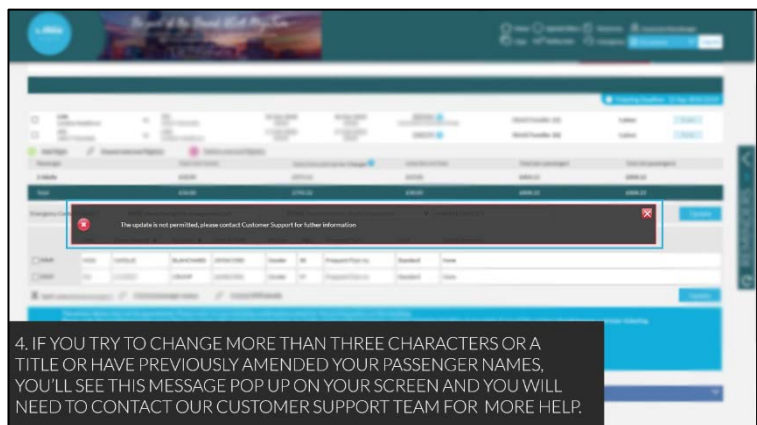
The update is not permitted, please contact Customer Support for futher information

4. IF YOU TRY TO CHANGE MORE THAN THREE CHARACTERS OR A TITLE OR HAVE PREVIOUSLY AMENDED YOUR PASSENGER NAMES, YOU'LL SEE THIS MESSAGE POP UP ON YOUR SCREEN AND YOU WILL NEED TO CONTACT OUR CUSTOMER SUPPORT TEAM FOR MORE HELP.